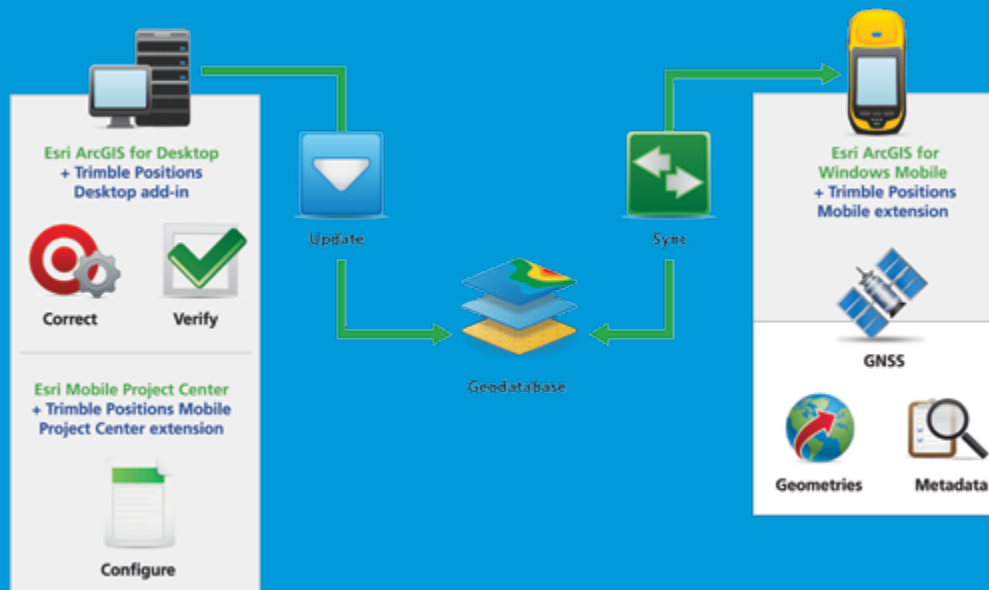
Esri ArcGIS for Desktop
+ Trimble Positions
Desktop add-in

Correct

Verify

Esri Mobile Project Center
+ Trimble Positions Mobile
Project Center extension

Configure

Update

Geodatabase

Sync

Esri ArcGIS for
Windows Mobile
+ Trimble Positions
Mobile extension

GNSS

Geometries

Metadata